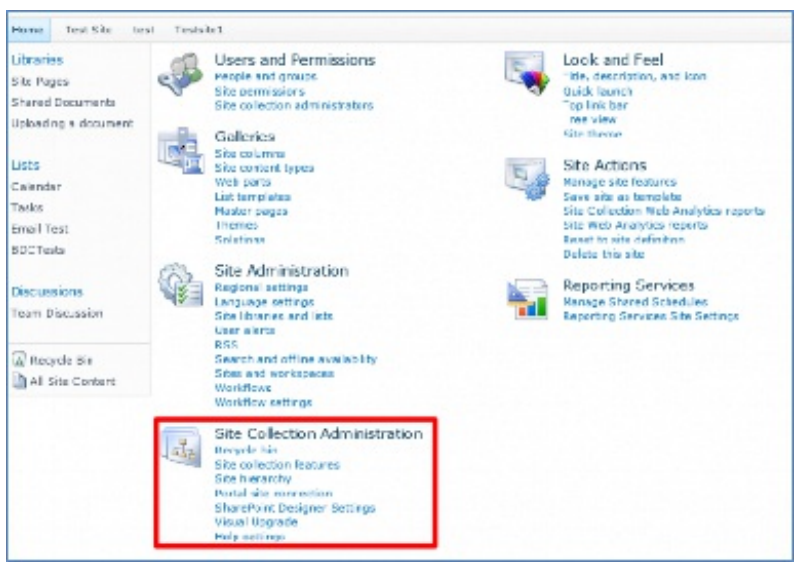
Home Test Site test Testsite1

Libraries
Site Pages
Shared Documents
Uploading a document

Lists
Calendar
Tasks
Email Test
BDCTests

Discussions
Team Discussion

Recycle Bin
All Site Content

Users and Permissions
People and groups
Site permissions
Site collection administrators

Galleries
Site columns
Site content types
Web parts
List templates
Master pages
Themes
Solutions

Site Administration
Regional settings
Language settings
Site libraries and lists
User alerts
RSS
Search and offline availability
Sites and workspaces
Workflows
Workflow settings

Site Collection Administration
Recycle bin
Site collection features
Site hierarchy
Portal site connection
SharePoint Designer Settings
Visual Upgrade
Help settings

Look and Feel
Title, description, and icon
Quick launch
Top link bar
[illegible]ree view
Site theme

Site Actions
Manage site features
Save site as template
Site Collection Web Analytics reports
Site Web Analytics reports
Reset to site definition
Delete this site

Reporting Services
Manage Shared Schedules
Reporting Services Site Settings